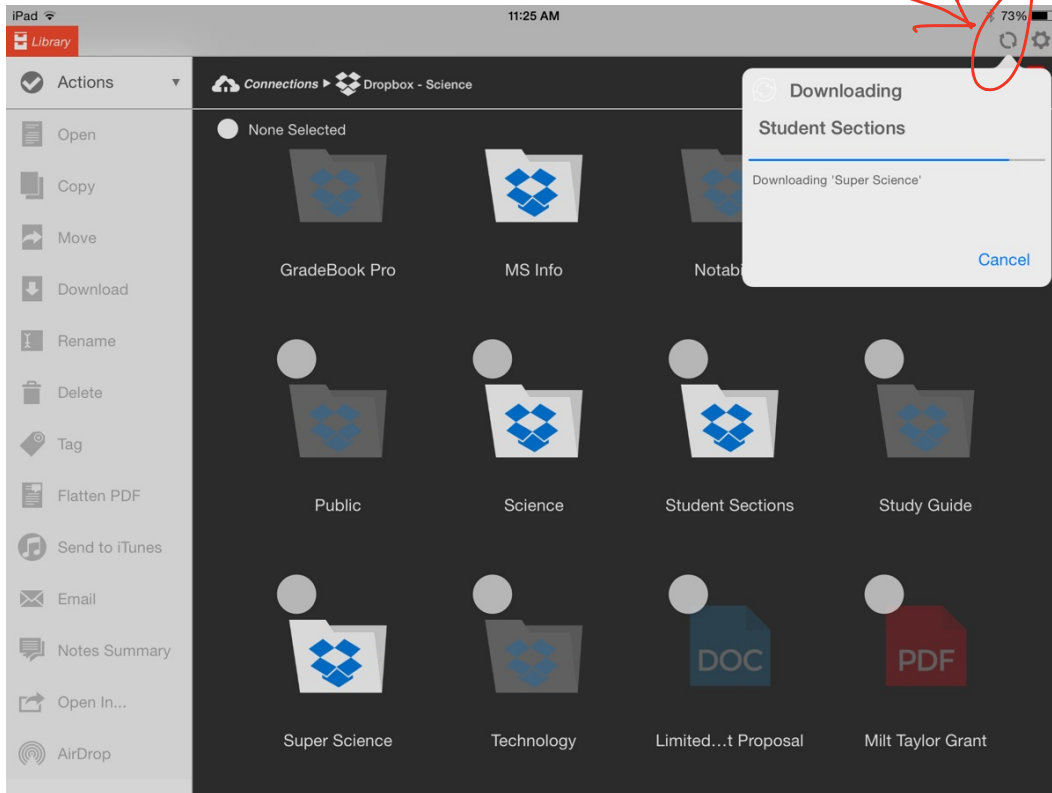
iPad
11:25 AM
73%
Library

Actions
Open
Copy
Move
Download
Rename
Delete
Tag
Flatten PDF
Send to iTunes
Email
Notes Summary
Open In...
AirDrop

Connections ▶ Dropbox - Science

None Selected

GradeBook Pro
MS Info
Notab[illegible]

Downloading
Student Sections
Downloading 'Super Science'
Cancel

Public
Science
Student Sections
Study Guide

Super Science
Technology
DOC
Limited…t Proposal
PDF
Milt Taylor Grant